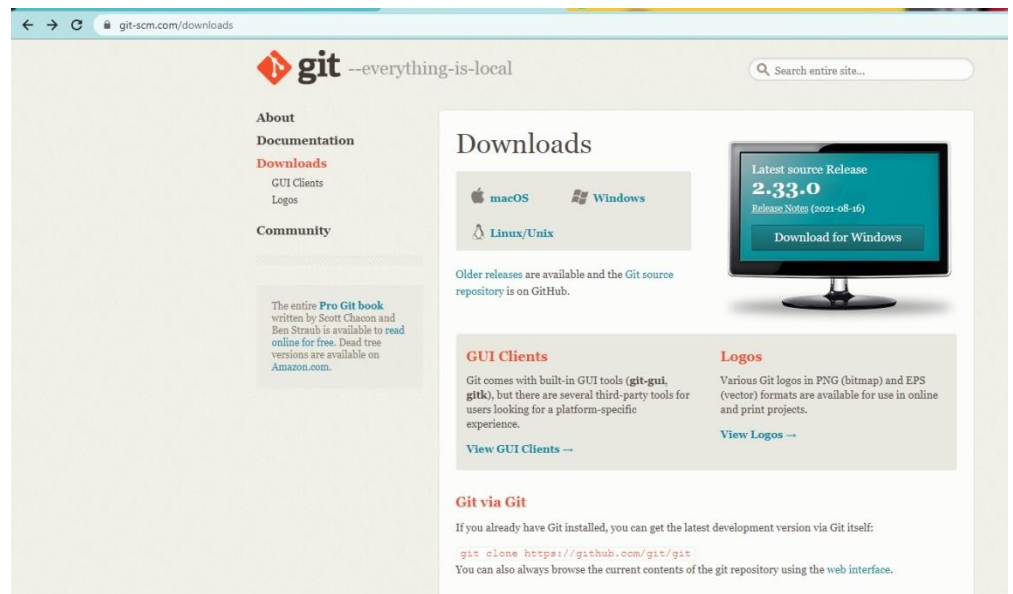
git-scm.com/downloads

git --everything-is-local

Search entire site...

About
Documentation
Downloads
GUI Clients
Logos
Community

The entire Pro Git book written by Scott Chacon and Ben Straub is available to read online for free. Dead tree versions are available on Amazon.com.

Downloads

macOS
Windows
Linux/Unix

Older releases are available and the Git source repository is on GitHub.

Latest source Release
2.33.0
Release Notes (2021-08-16)
Download for Windows

GUI Clients
Git comes with built-in GUI tools (git-gui, gitk), but there are several third-party tools for users looking for a platform-specific experience.
View GUI Clients →

Logos
Various Git logos in PNG (bitmap) and EPS (vector) formats are available for use in online and print projects.
View Logos →

Git via Git
If you already have Git installed, you can get the latest development version via Git itself:
git clone https://github.com/git/git
You can also always browse the current contents of the git repository using the web interface.